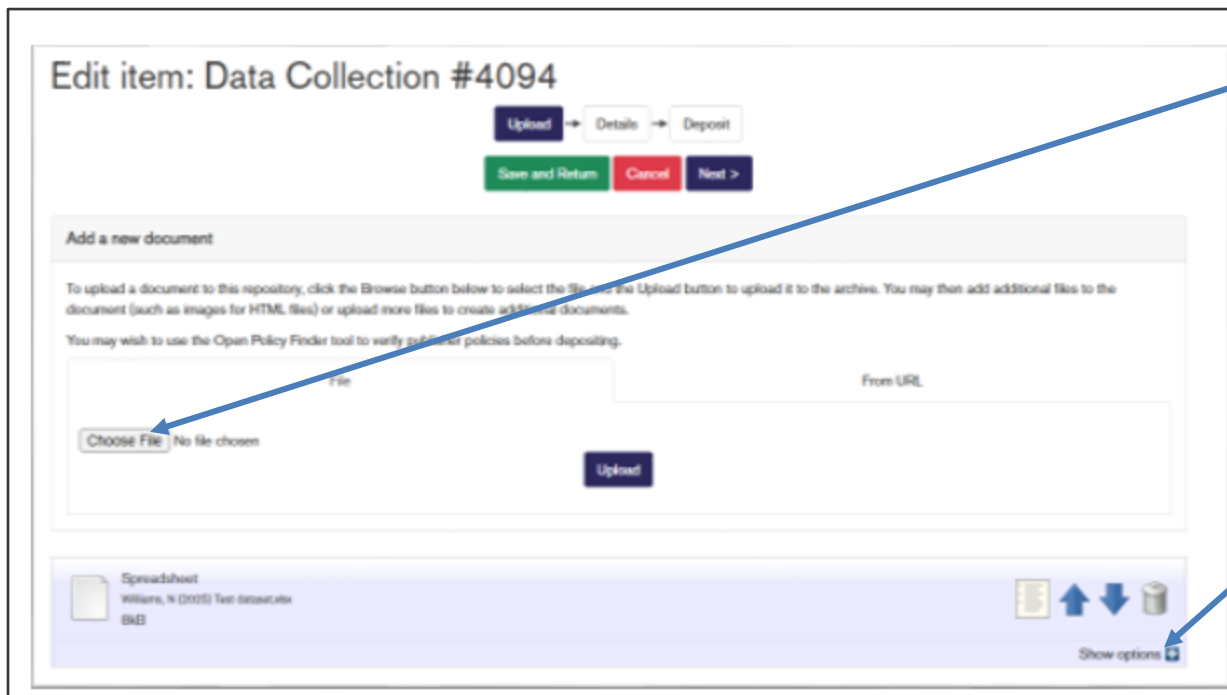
Edit item: Data Collection #4094

Upload → Details → Deposit

Save and Return Cancel Next >

Add a new document

To upload a document to this repository, click the Browse button below to select the file and the Upload button to upload it to the archive. You may then add additional files to the document (such as images for HTML files) or upload more files to create additional documents.

You may wish to use the Open Policy Finder tool to verify publisher policies before depositing.

File

From URL

Choose File No file chosen

Upload

Spreadsheet
Williams, N (2025) Test dataset.xlsx
8kB

Show options